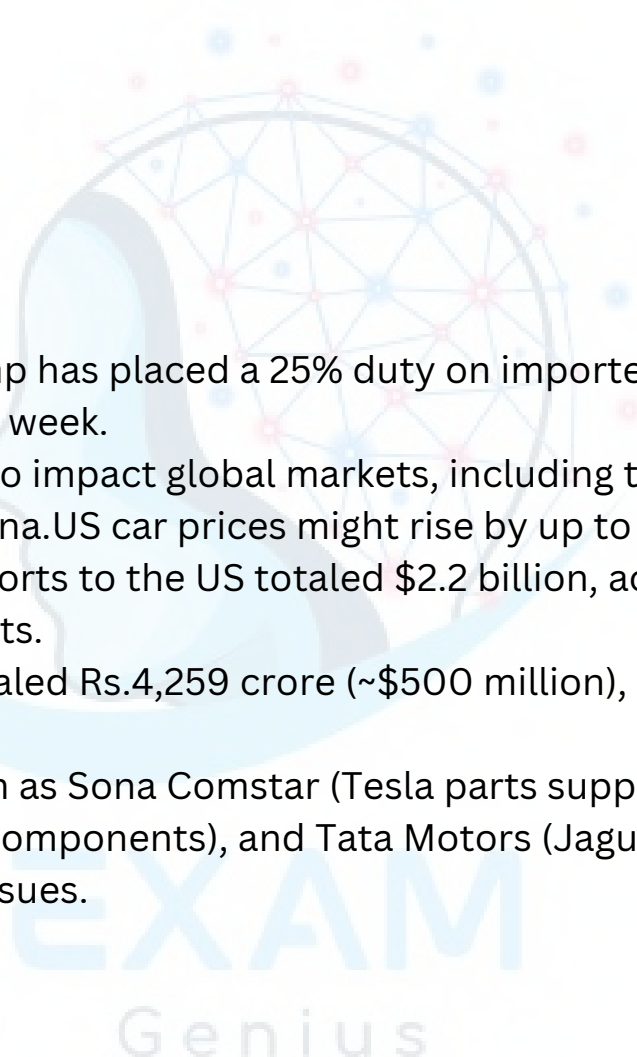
p has placed a 25% duty on importe
week.
o impact global markets, including t
na.US car prices might rise by up to
orts to the US totaled $2.2 billion, ac
ts.
aled Rs.4,259 crore (~$500 million),

n as Sona Comstar (Tesla parts supp
omponents), and Tata Motors (Jagu
sues.

EXAM
Genius